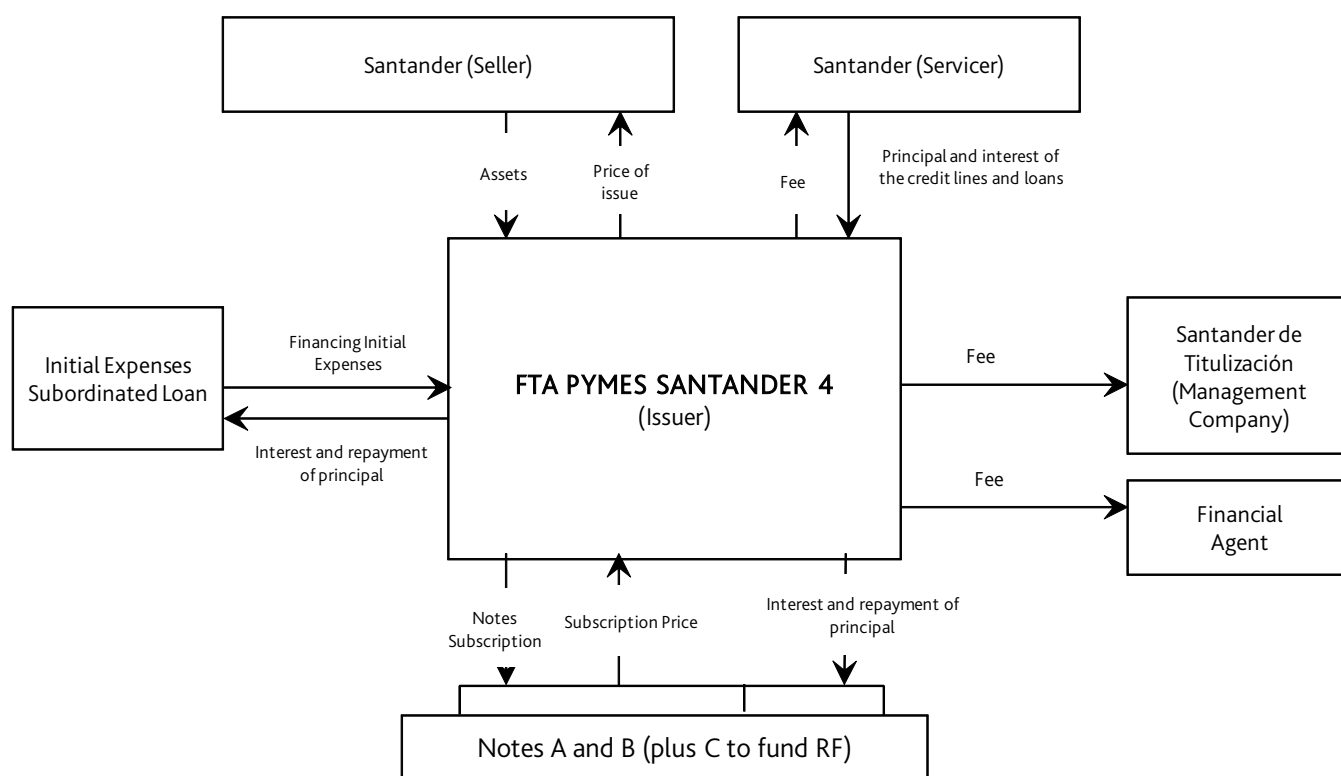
Santander (Seller)

Santander (Servicer)

Assets

Price of issue

Fee

Principal and interest of the credit lines and loans

Initial Expenses Subordinated Loan

Financing Initial Expenses

Interest and repayment of principal

FTA PYMES SANTANDER 4
(Issuer)

Fee

Santander de Titulización (Management Company)

Fee

Financial Agent

Notes Subscription

Subscription Price

Interest and repayment of principal

Notes A and B (plus C to fund RF)